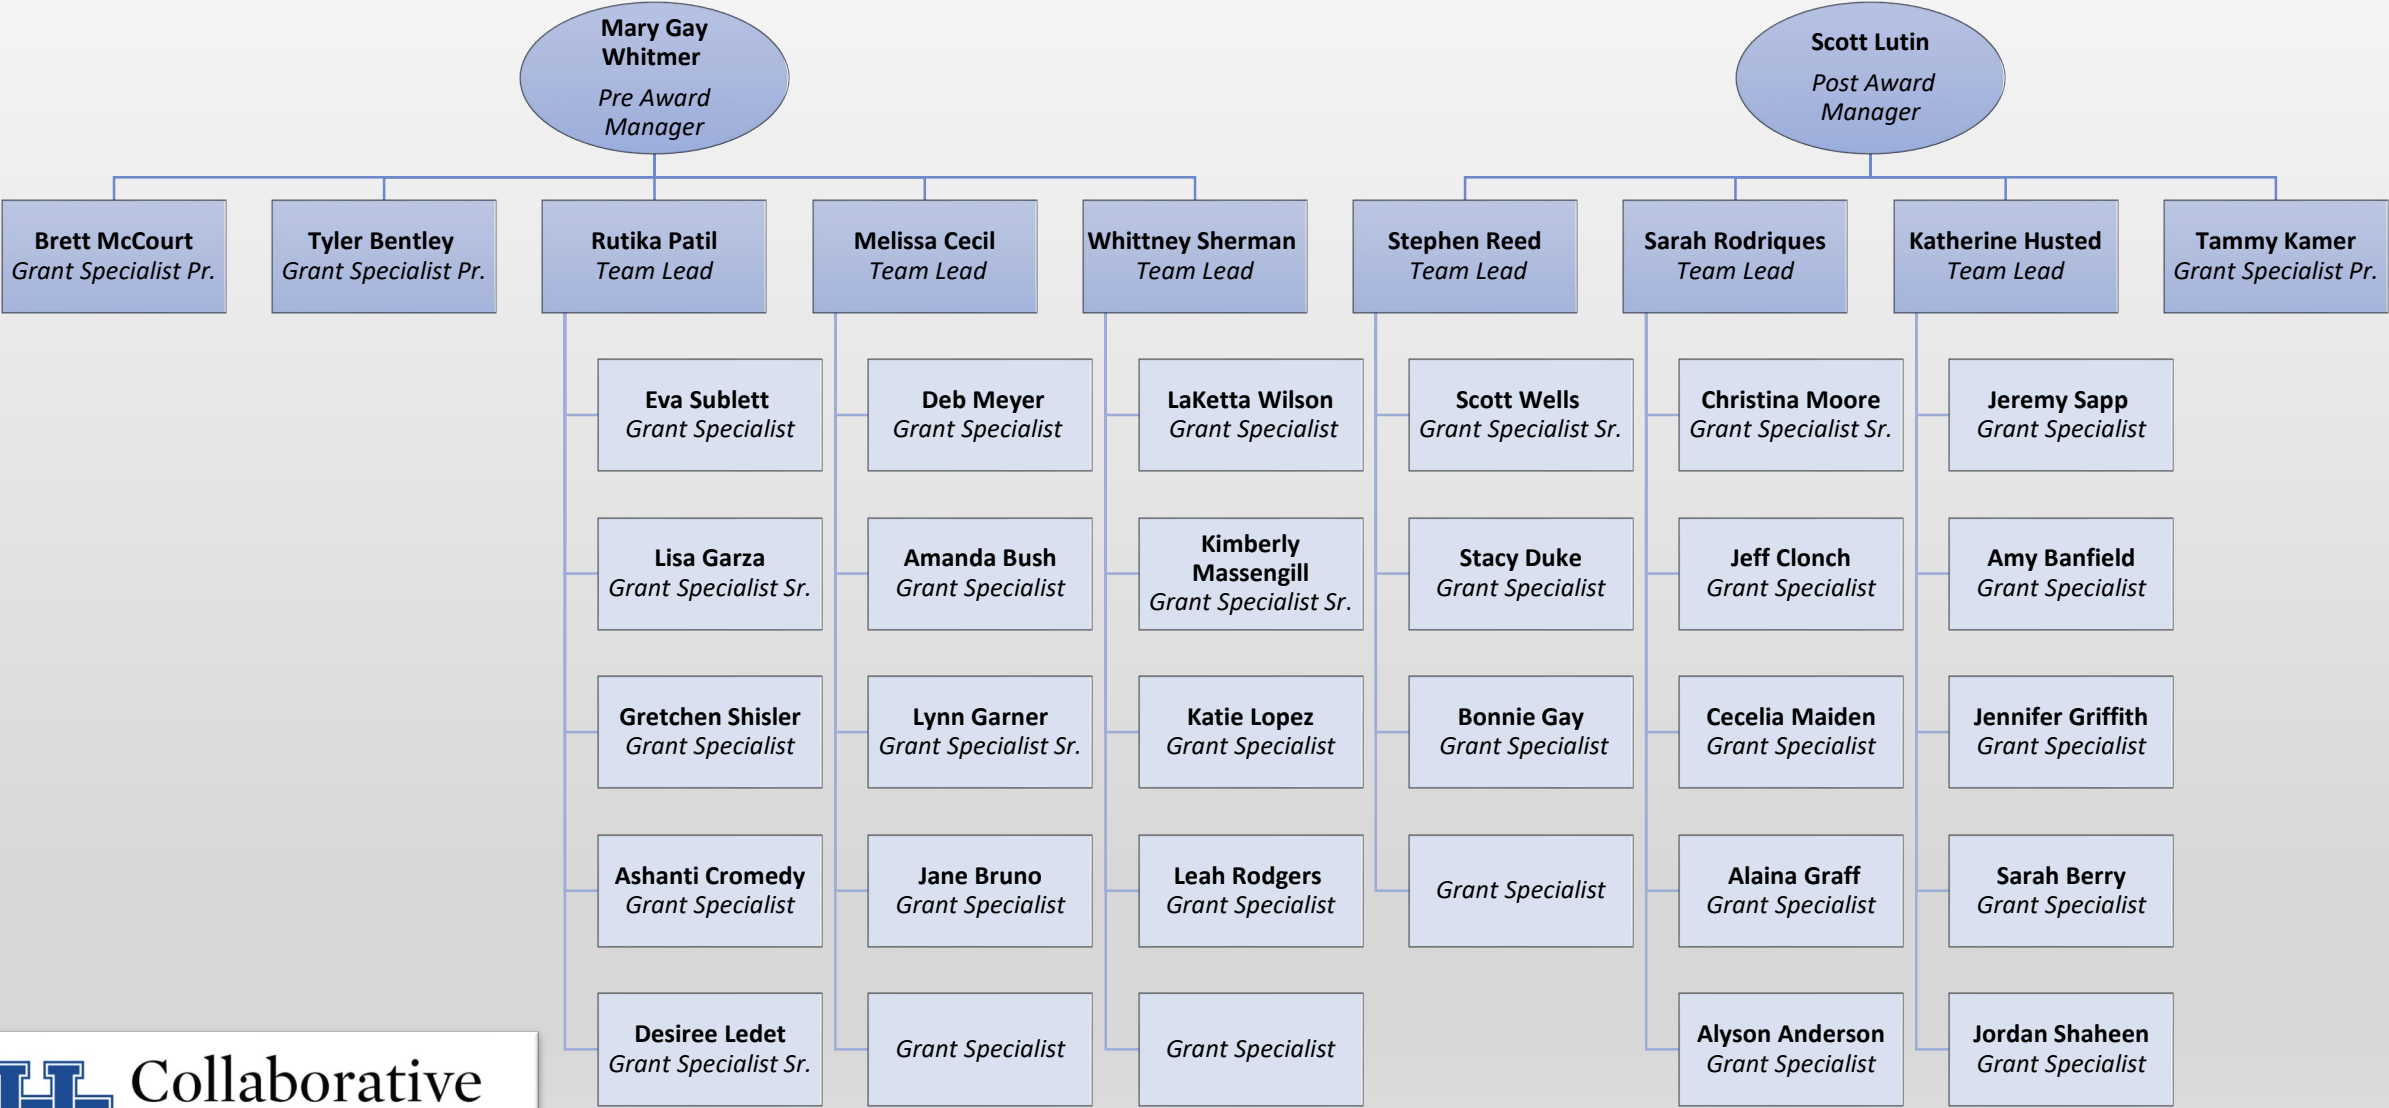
Mary Gay Whitmer
Pre Award Manager

Scott Lutin
Post Award Manager

Brett McCourt
Grant Specialist Pr.

Tyler Bentley
Grant Specialist Pr.

Rutika Patil
Team Lead

Melissa Cecil
Team Lead

Whittney Sherman
Team Lead

Stephen Reed
Team Lead

Sarah Rodriques
Team Lead

Katherine Husted
Team Lead

Tammy Kamer
Grant Specialist Pr.

Eva Sublett
Grant Specialist

Lisa Garza
Grant Specialist Sr.

Gretchen Shisler
Grant Specialist

Ashanti Cromedy
Grant Specialist

Desiree Ledet
Grant Specialist Sr.

Deb Meyer
Grant Specialist

Amanda Bush
Grant Specialist

Lynn Garner
Grant Specialist Sr.

Jane Bruno
Grant Specialist

Grant Specialist

LaKetta Wilson
Grant Specialist

Kimberly Massengill
Grant Specialist Sr.

Katie Lopez
Grant Specialist

Leah Rodgers
Grant Specialist

Grant Specialist

Scott Wells
Grant Specialist Sr.

Stacy Duke
Grant Specialist

Bonnie Gay
Grant Specialist

Grant Specialist

Christina Moore
Grant Specialist Sr.

Jeff Clonch
Grant Specialist

Cecelia Maiden
Grant Specialist

Alaina Graff
Grant Specialist

Alyson Anderson
Grant Specialist

Jeremy Sapp
Grant Specialist

Amy Banfield
Grant Specialist

Jennifer Griffith
Grant Specialist

Sarah Berry
Grant Specialist

Jordan Shaheen
Grant Specialist

Collaborative